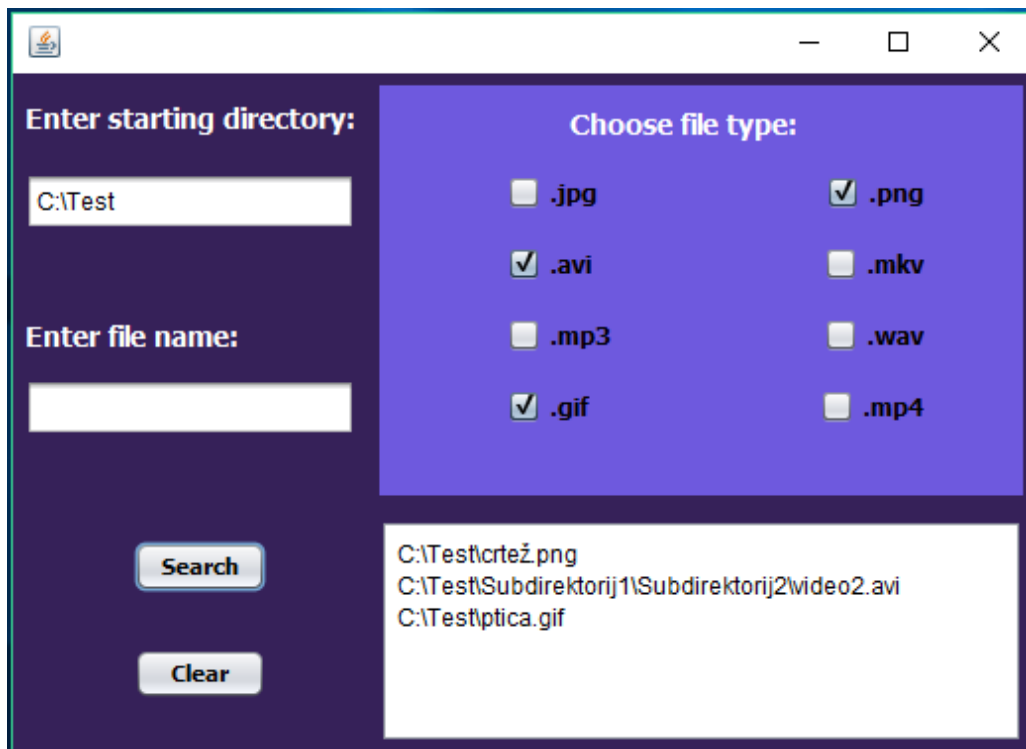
Enter starting directory:

C:\Test

Enter file name:

Choose file type:

.jpg

.png

.avi

.mkv

.mp3

.wav

.gif

.mp4

Search

Clear

C:\Test\crtež.png
C:\Test\Subdirektorij1\Subdirektorij2\video2.avi
C:\Test\ptica.gif